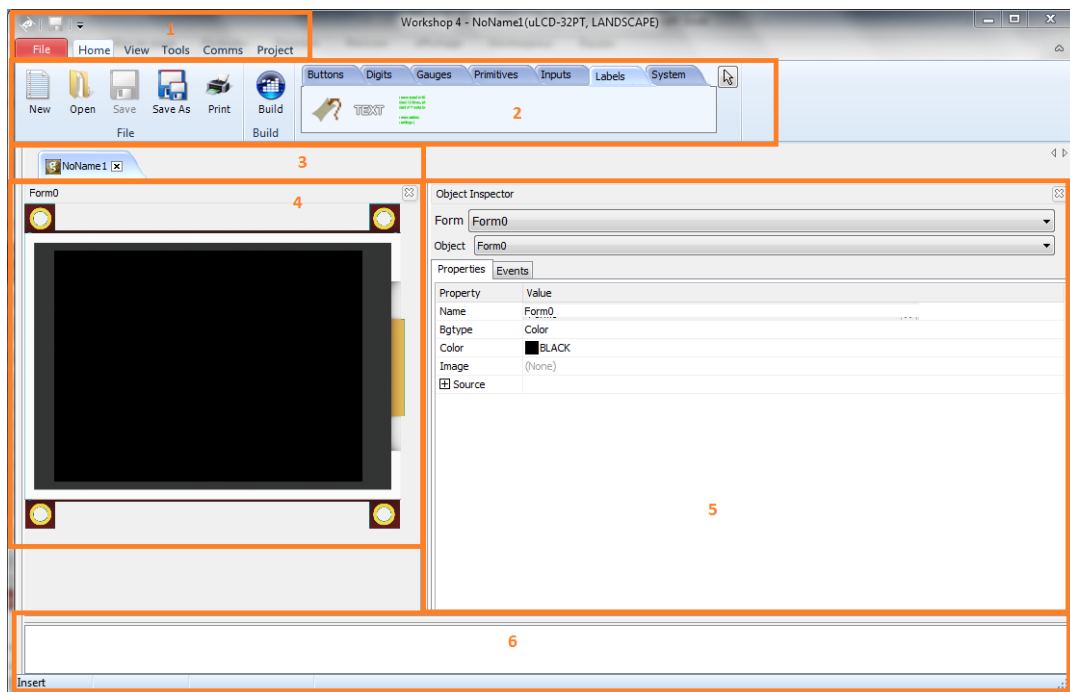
Workshop 4 - NoName1(uLCD-32PT, LANDSCAPE)

1

File Home View Tools Comms Project

New Open Save Save As Print

File

Build

Build

Buttons Digits Gauges Primitives Inputs Labels System

TEXT

2

3

NoName1

4

Form0

Object Inspector

Form Form0

Object Form0

Properties Events

| Property | Value |
|---|---|
| Name | Form0 |
| Bgtype | Color |
| Color | BLACK |
| Image | (None) |
| Source | |

5

6

Insert